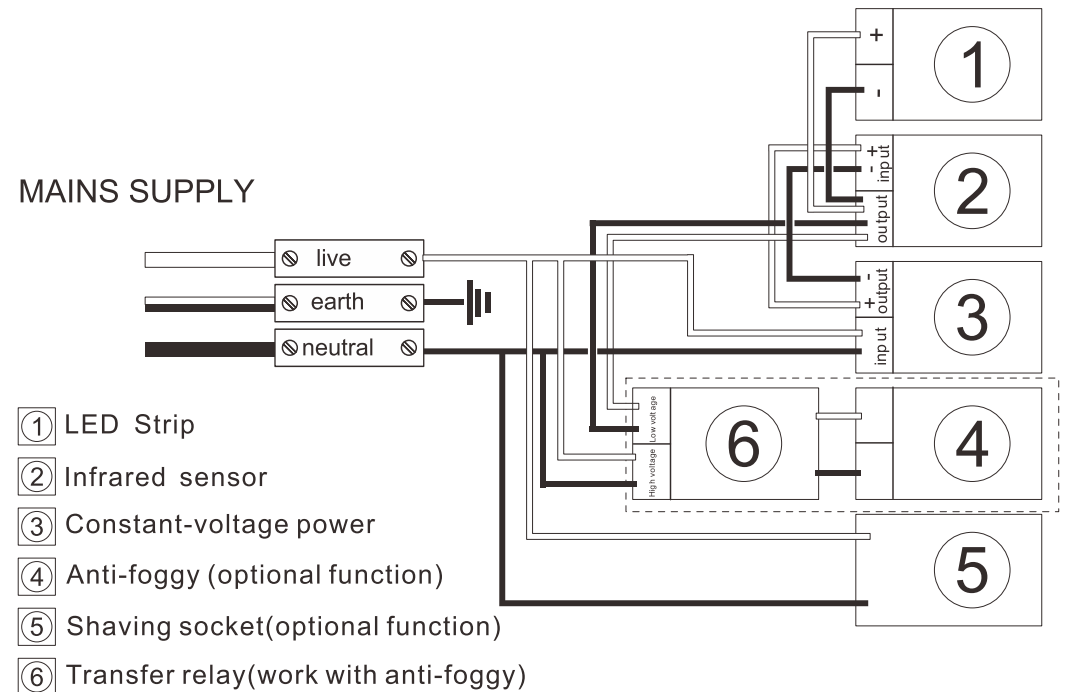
MAINS SUPPLY

live
earth
neutral

+
-
1

+
-
input
output
2

-
+
output
input
3

Low voltage
High voltage
6

4

5

1 LED Strip
2 Infrared sensor
3 Constant-voltage power
4 Anti-foggy (optional function)
5 Shaving socket(optional function)
6 Transfer relay(work with anti-foggy)